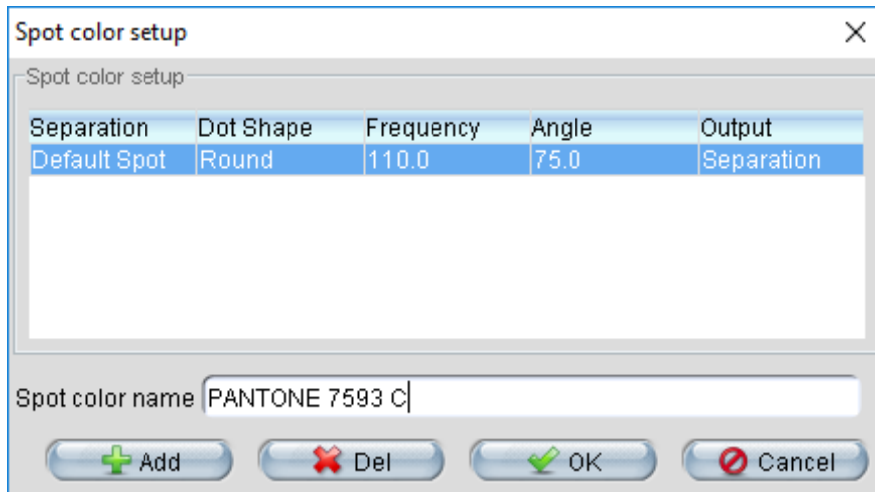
Spot color setup

Spot color setup

| Separation | Dot Shape | Frequency | Angle | Output |
|---|---|---|---|---|
| Default Spot | Round | 110.0 | 75.0 | Separation |

Spot color name PANTONE 7593 C

Add Del OK Cancel